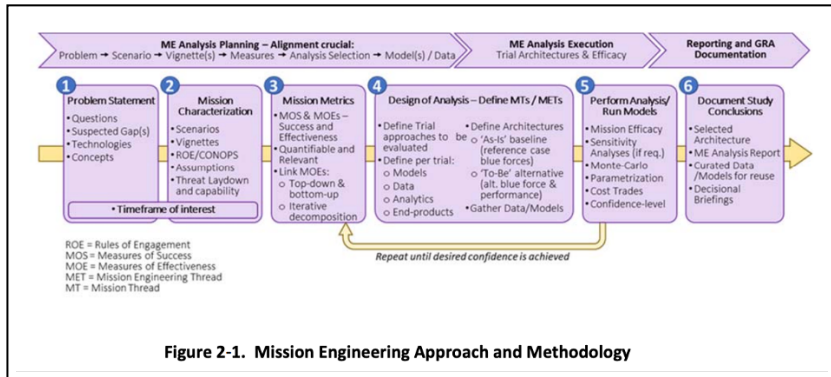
ME Analysis Planning – Alignment crucial:
Problem → Scenario → Vignette(s) → Measures → Analysis Selection → Model(s) / Data

ME Analysis Execution
Trial Architectures & Efficacy

Reporting and GRA Documentation

1
Problem Statement
• Questions
• Suspected Gap(s)
• Technologies
• Concepts

2
Mission Characterization
• Scenarios
• Vignettes
• ROE/CONOPS
• Assumptions
• Threat Laydown and capability

• Timeframe of interest

3
Mission Metrics
• MOS & MOEs – Success and Effectiveness
• Quantifiable and Relevant
• Link MOEs:
○ Top-down & bottom-up
○ Iterative decomposition

4
Design of Analysis – Define MTs / METs
• Define Trial approaches to be evaluated
• Define per trial:
○ Models
○ Data
○ Analytics
○ End-products
• Define Architectures
○ 'As-Is' baseline (reference case blue forces)
○ 'To-Be' alternative (alt. blue force & performance)
• Gather Data/Models

5
Perform Analysis/ Run Models
• Mission Efficacy
• Sensitivity Analyses (if req.)
• Monte-Carlo
• Parametrization
• Cost Trades
• Confidence-level

6
Document Study Conclusions
• Selected Architecture
• ME Analysis Report
• Curated Data /Models for reuse
• Decisional Briefings

Repeat until desired confidence is achieved

ROE = Rules of Engagement
MOS = Measures of Success
MOE = Measures of Effectiveness
MET = Mission Engineering Thread
MT = Mission Thread

Figure 2-1. Mission Engineering Approach and Methodology